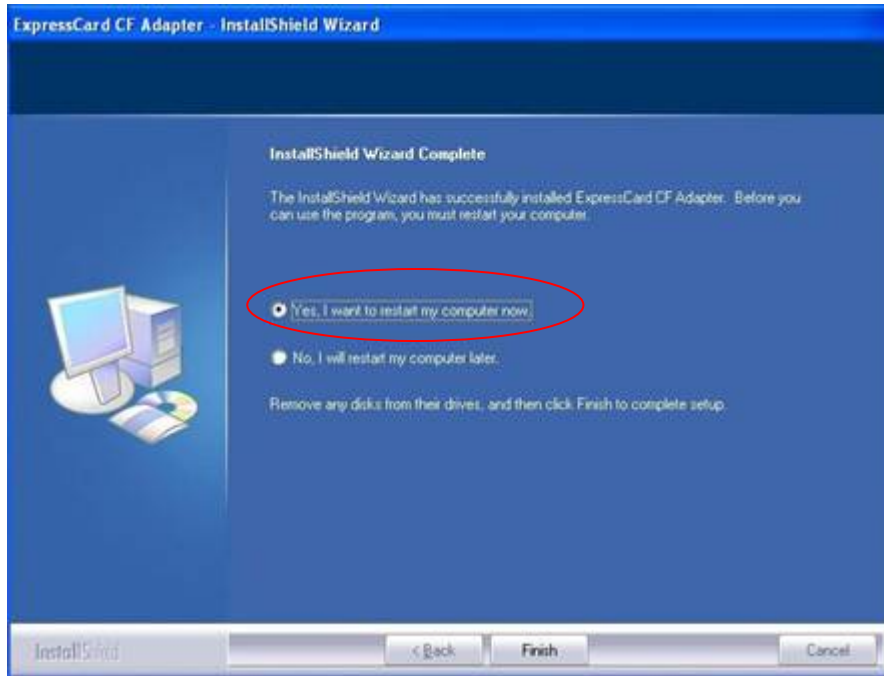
ExpressCard CF Adapter - InstallShield Wizard

InstallShield Wizard Complete

The InstallShield Wizard has successfully installed ExpressCard CF Adapter. Before you can use the program, you must restart your computer.

Yes, I want to restart my computer now.

No, I will restart my computer later.

Remove any disks from their drives, and then click Finish to complete setup.

InstallShield

< Back

Finish

Cancel